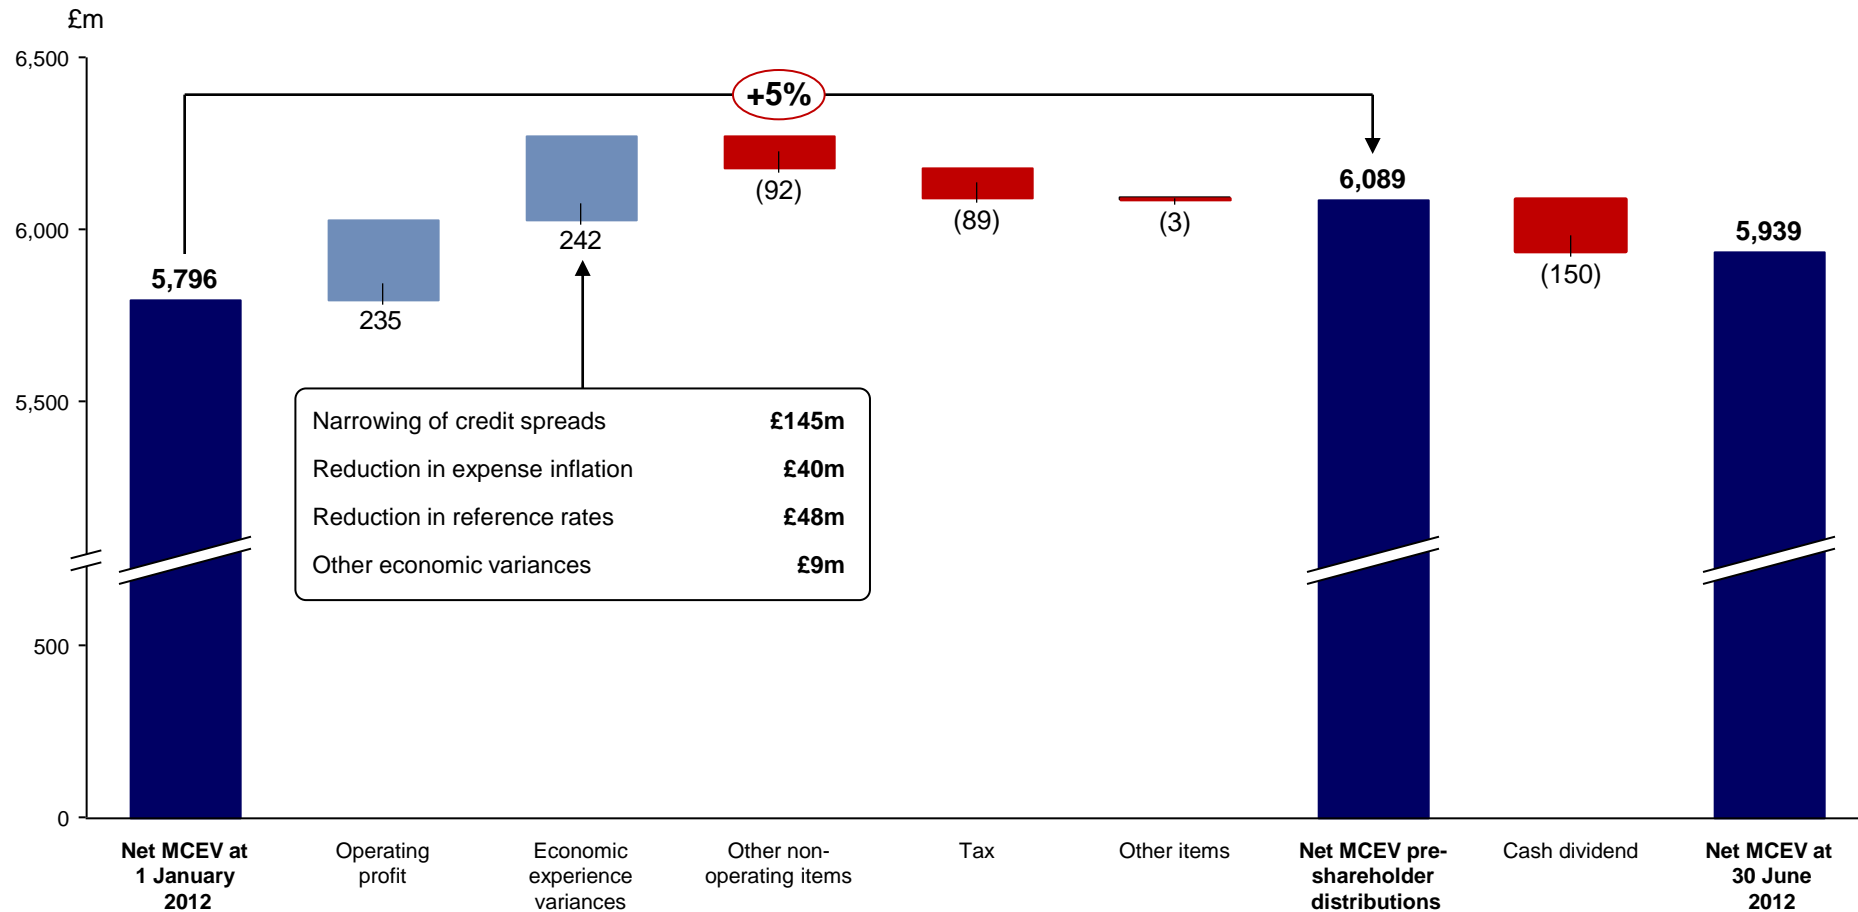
£m

6,500

6,000

5,500

500

0

+5%

5,796

235

242

(92)

(89)

(3)

6,089

(150)

5,939

| Narrowing of credit spreads | £145m |
|---|---|
| Reduction in expense inflation | £40m |
| Reduction in reference rates | £48m |
| Other economic variances | £9m |

Net MCEV at 1 January 2012

Operating profit

Economic experience variances

Other non-operating items

Tax

Other items

Net MCEV pre-shareholder distributions

Cash dividend

Net MCEV at 30 June 2012